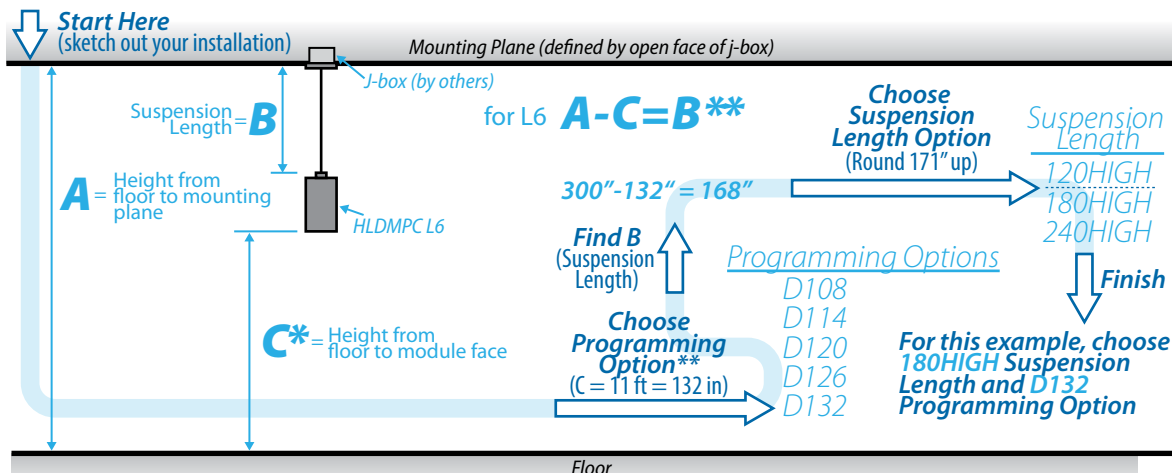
Start Here
(sketch out your installation)

Mounting Plane (defined by open face of j-box)

J-box (by others)

Suspension Length = B

for L6 A-C=B**

A = Height from floor to mounting plane

HLDMPC L6

C* = Height from floor to module face

Choose Suspension Length Option
(Round 171" up)

Suspension Length
120HIGH
180HIGH
240HIGH

300"-132" = 168"

Find B
(Suspension Length)

Programming Options
D108
D114
D120
D126
D132

Choose Programming Option**
(C = 11 ft = 132 in)

Finish

For this example, choose 180HIGH Suspension Length and D132 Programming Option

Floor